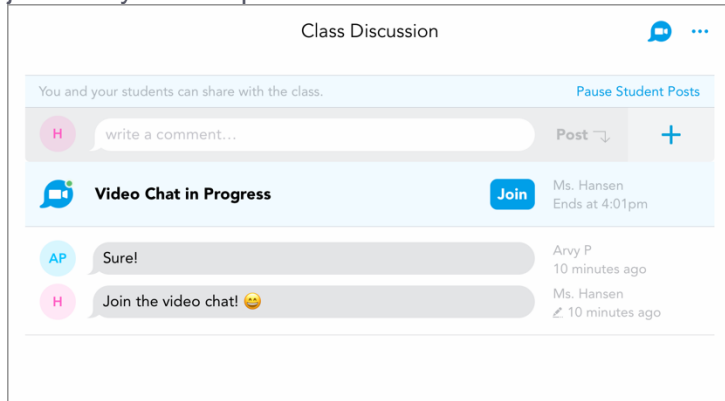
Class Discussion

You and your students can share with the class.

Pause Student Posts

H

write a comment...

Post

+

Video Chat in Progress

Join

Ms. Hansen
Ends at 4:01pm

AP

Sure!

Arvy P
10 minutes ago

H

Join the video chat! 😄

Ms. Hansen
10 minutes ago